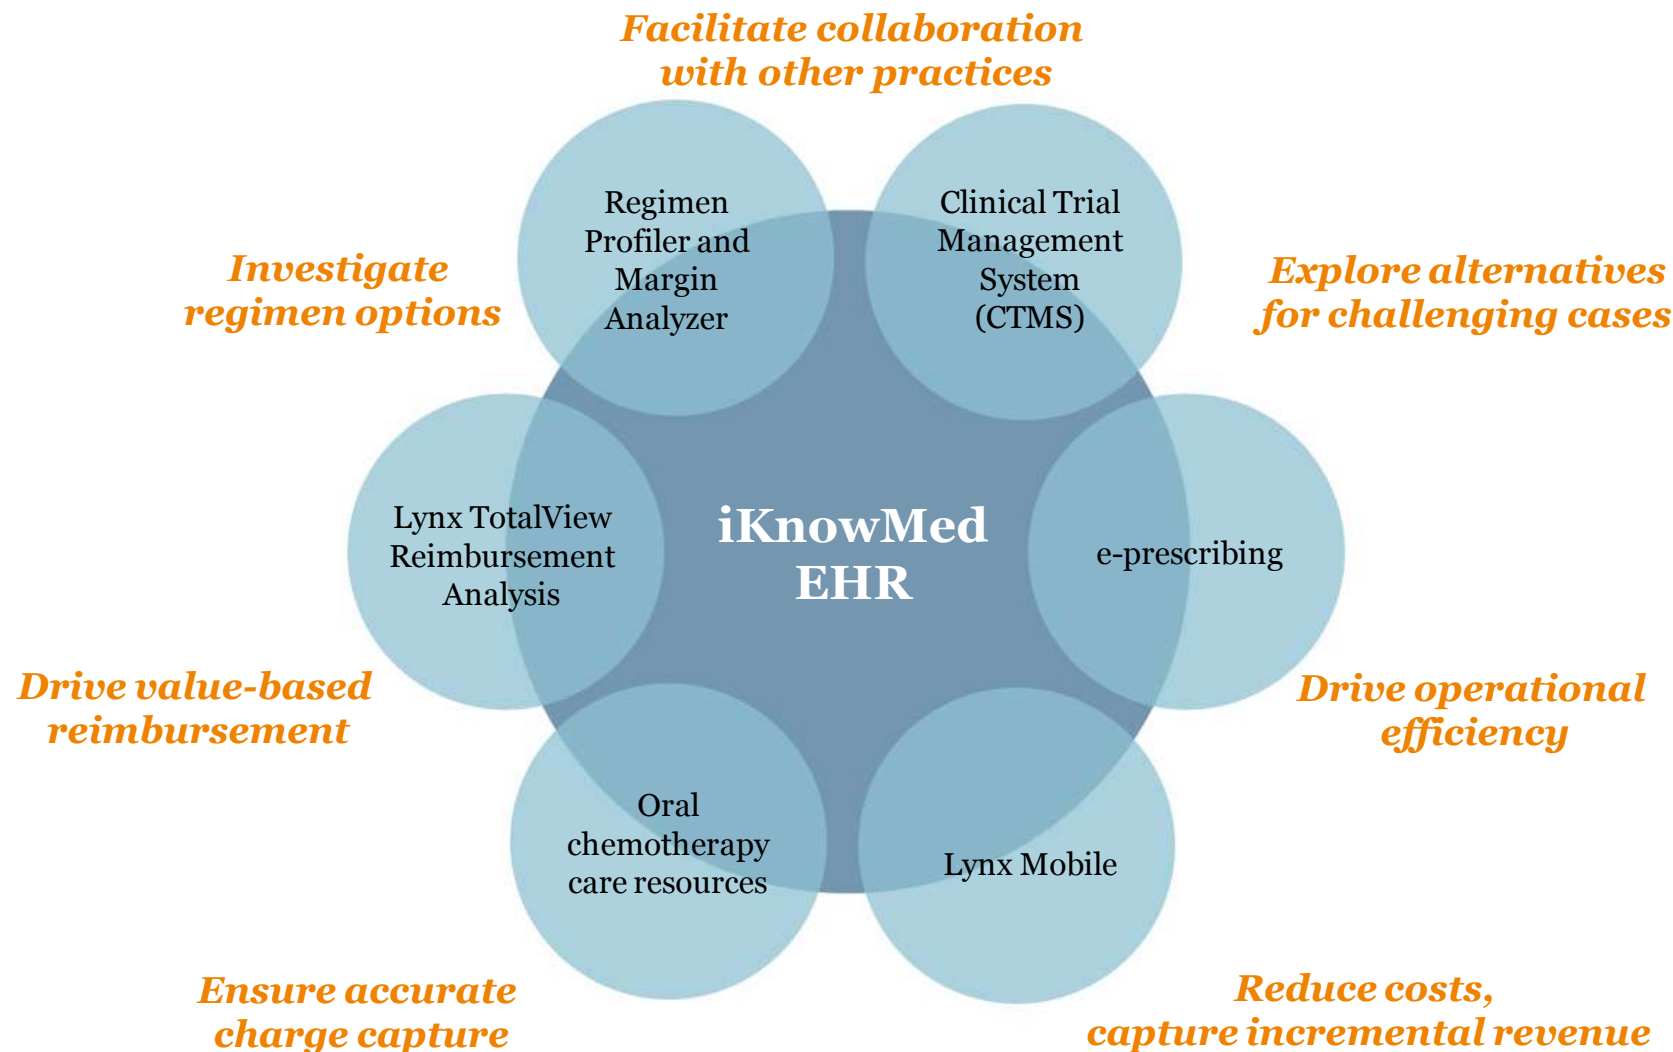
Facilitate collaboration with other practices

Investigate regimen options

Regimen Profiler and Margin Analyzer

Clinical Trial Management System (CTMS)

Explore alternatives for challenging cases

Lynx TotalView Reimbursement Analysis

iKnowMed EHR

e-prescribing

Drive value-based reimbursement

Drive operational efficiency

Oral chemotherapy care resources

Lynx Mobile

Ensure accurate charge capture

Reduce costs, capture incremental revenue